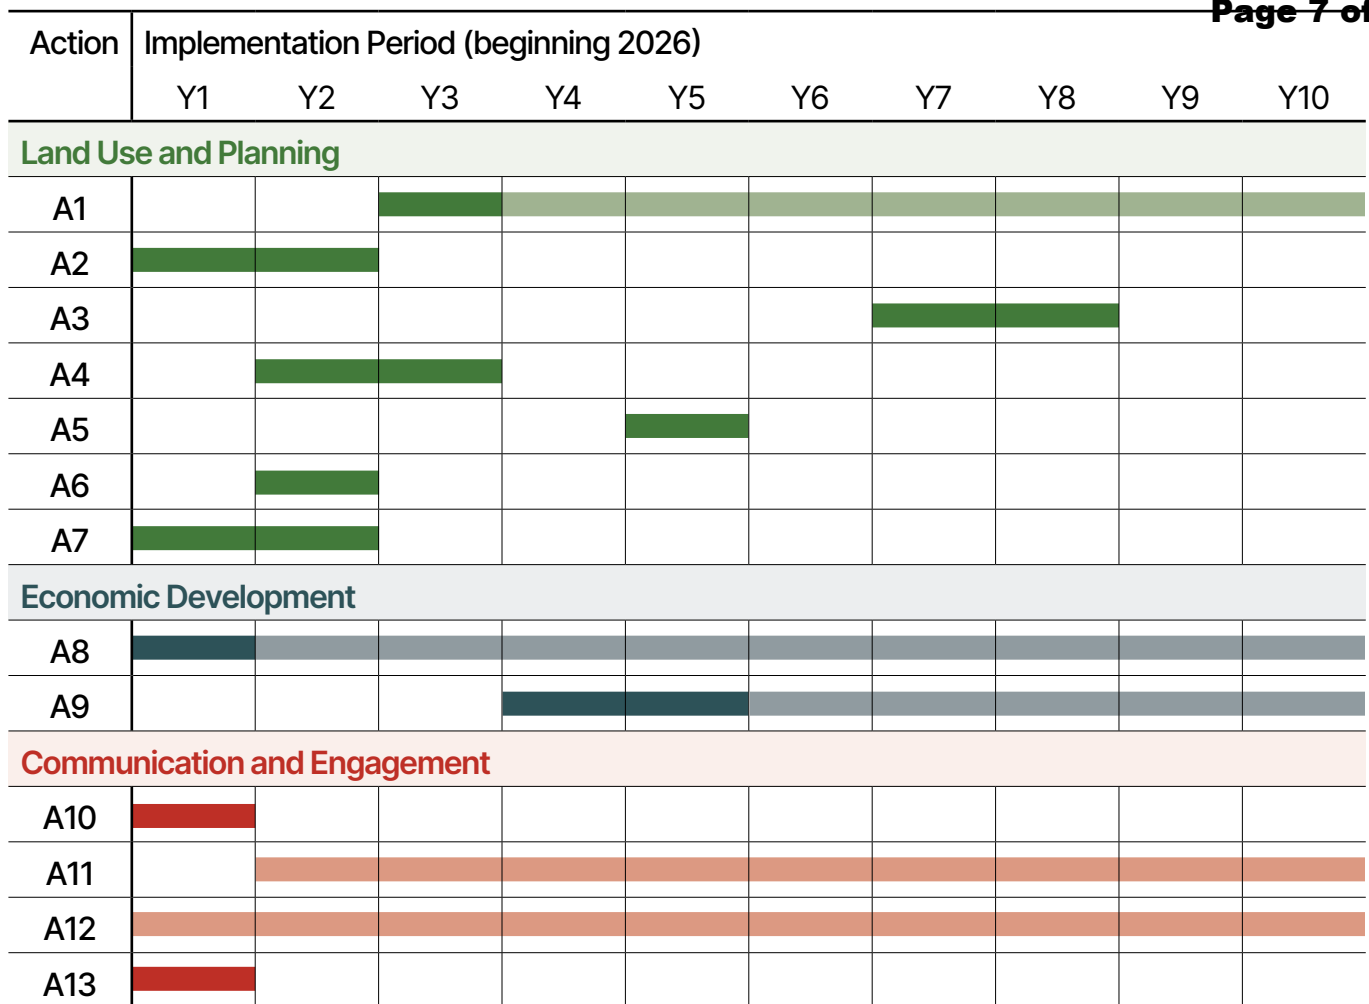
Page 7 of

| Action | Implementation Period (beginning 2026) | | | | | | | | | |
|---|---|---|---|---|---|---|---|---|---|---|
| | Y1 | Y2 | Y3 | Y4 | Y5 | Y6 | Y7 | Y8 | Y9 | Y10 |
| Land Use and Planning | | | | | | | | | | |
| A1 | | | | | | | | | | |
| A2 | | | | | | | | | | |
| A3 | | | | | | | | | | |
| A4 | | | | | | | | | | |
| A5 | | | | | | | | | | |
| A6 | | | | | | | | | | |
| A7 | | | | | | | | | | |
| Economic Development | | | | | | | | | | |
| A8 | | | | | | | | | | |
| A9 | | | | | | | | | | |
| Communication and Engagement | | | | | | | | | | |
| A10 | | | | | | | | | | |
| A11 | | | | | | | | | | |
| A12 | | | | | | | | | | |
| A13 | | | | | | | | | | |